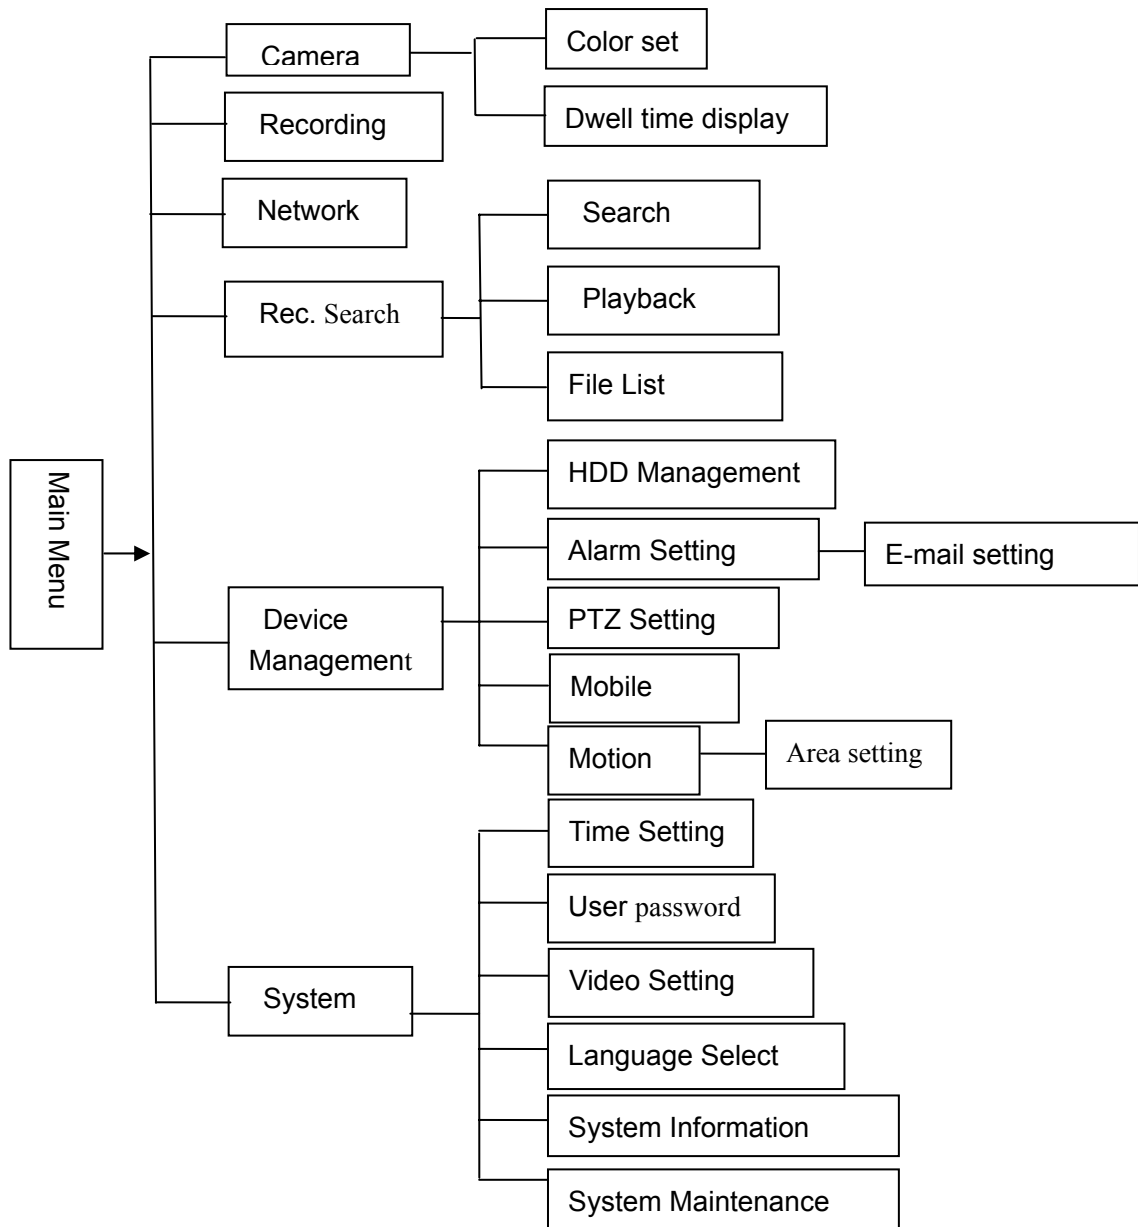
Main Menu

Camera

Color set

Dwell time display

Recording

Network

Rec. Search

Search

Playback

File List

Device Management

HDD Management

Alarm Setting

E-mail setting

PTZ Setting

Mobile

Motion

Area setting

System

Time Setting

User password

Video Setting

Language Select

System Information

System Maintenance